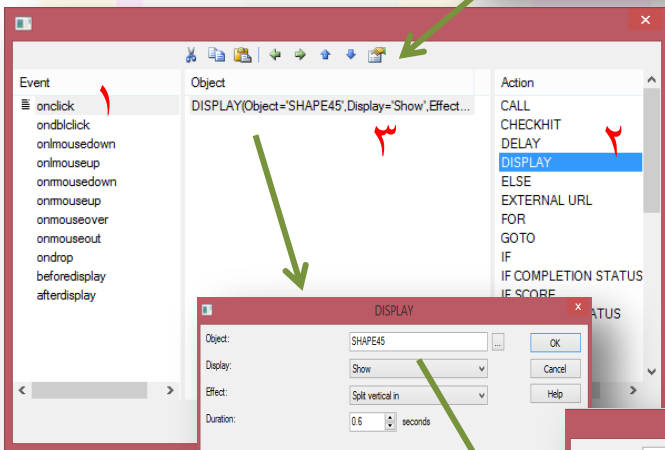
Event

onclick ١
ondblclick
onlmousedown
onlmouseup
onrmousedown
onrmouseup
onmouseover
onmouseout
ondrop
beforedisplay
afterdisplay

Object

DISPLAY(Object='SHAPE45',Display='Show',Effect...

٣

Action

CALL
CHECKHIT
DELAY
DISPLAY ٢
ELSE
EXTERNAL URL
FOR
GOTO
IF
IF COMPLETION STATUS
IF SCORE
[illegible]ATUS

DISPLAY

Object: SHAPE45 ... OK
Display: Show Cancel
Effect: Split vertical in Help
Duration: 0.6 seconds